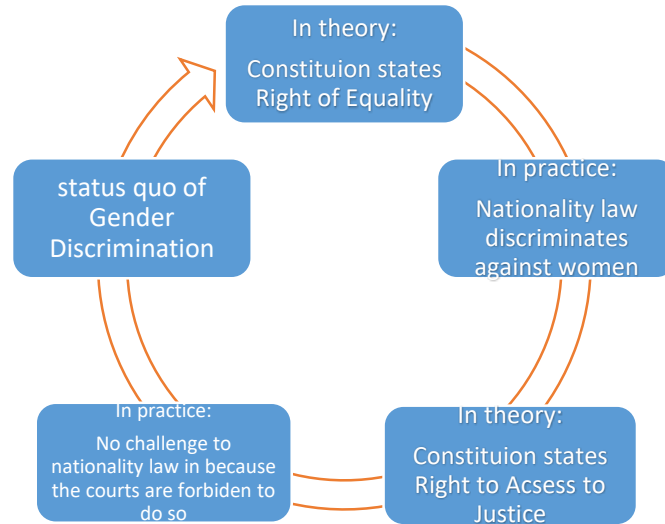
In theory:
Constituion states Right of Equality

In practice:
Nationality law discriminates against women

In theory:
Constituion states Right to Acsess to Justice

In practice:
No challenge to nationality law in because the courts are forbiden to do so

status quo of Gender Discrimination